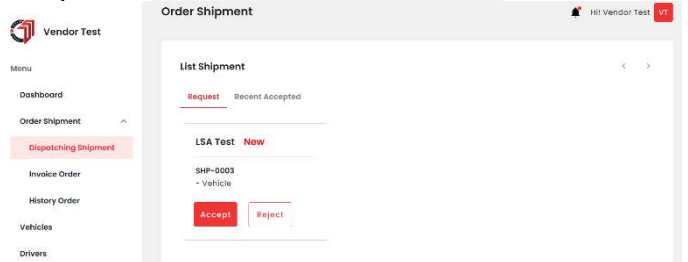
Vendor Test

Menu

Dashboard

Order Shipment

Dispatching Shipment

Invoice Order

History Order

Vehicles

Drivers

Order Shipment

Hi! Vendor Test VT

List Shipment

< >

Request Recent Accepted

LSA Test New

SHP-0003
- Vehicle

Accept Reject